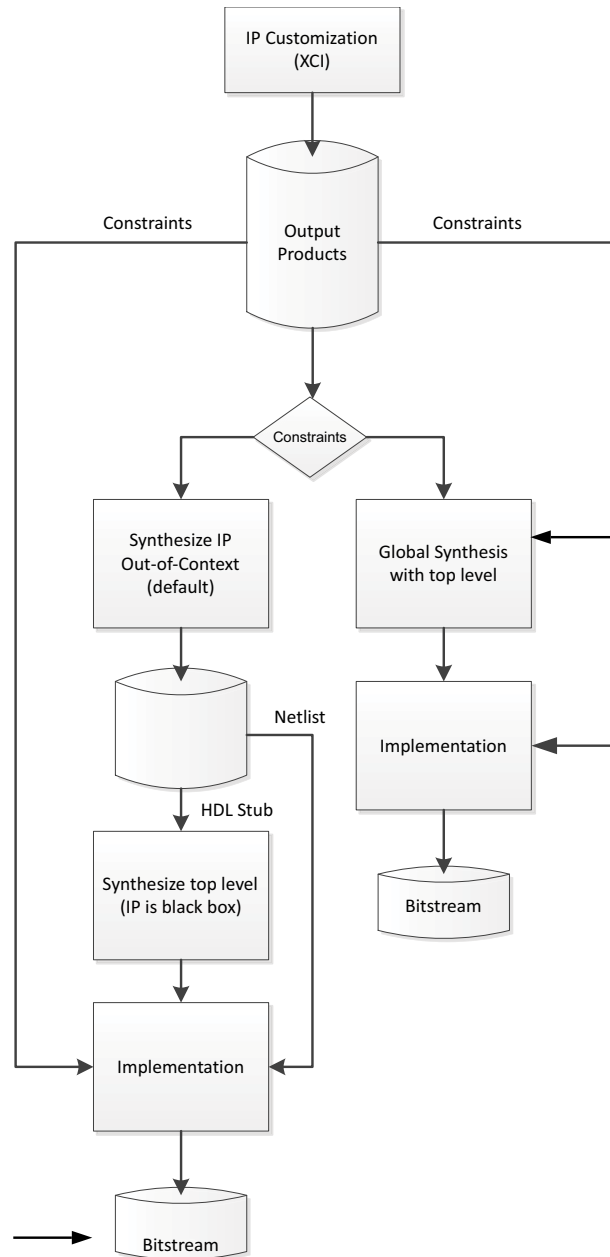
IP Customization (XCI)

Constraints

Output Products

Constraints

Constraints

Synthesize IP Out-of-Context (default)

Global Synthesis with top level

Netlist

Implementation

HDL Stub

Synthesize top level (IP is black box)

Bitstream

Implementation

Bitstream